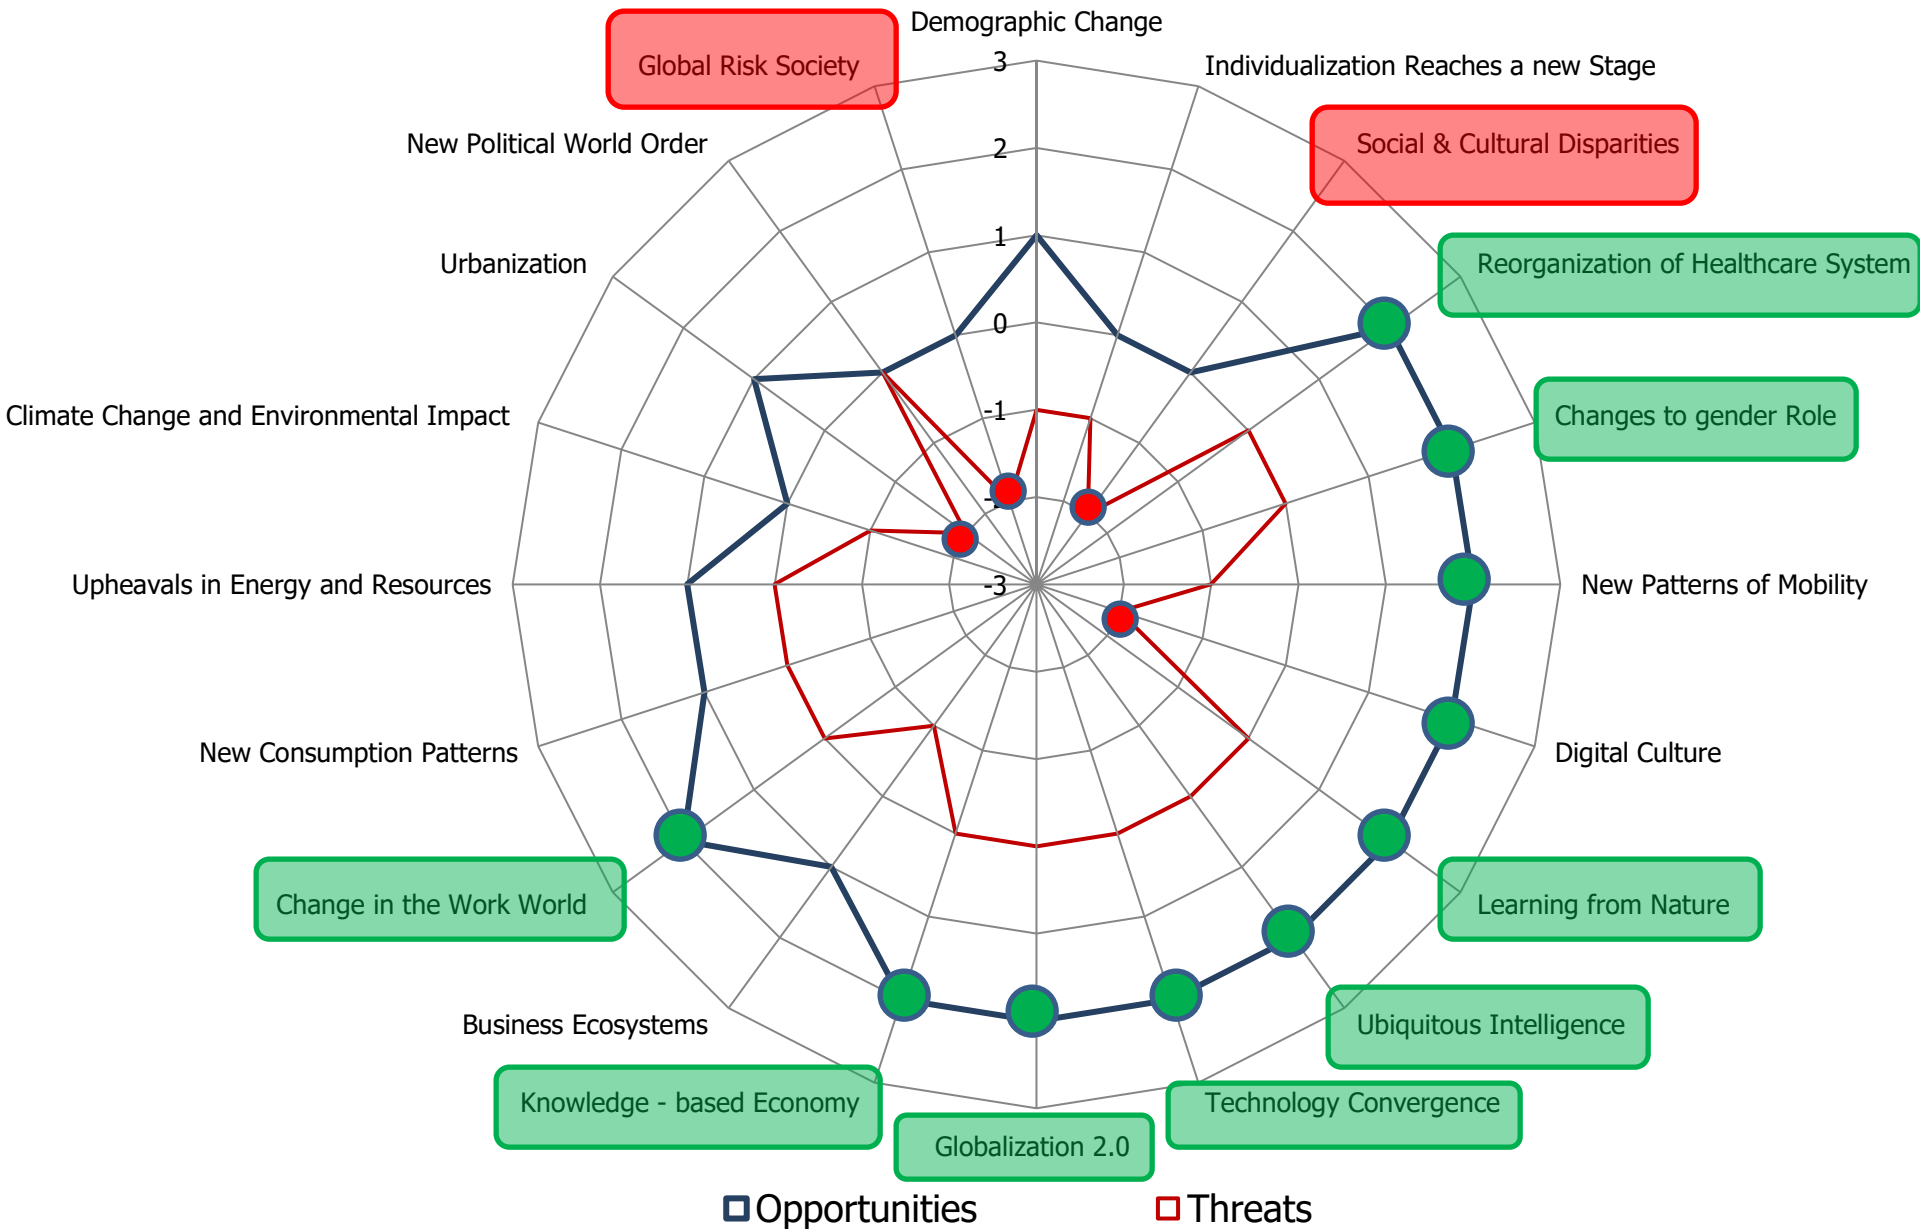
Demographic Change
Global Risk Society
Individualization Reaches a new Stage
Social & Cultural Disparities
Reorganization of Healthcare System
Changes to gender Role
New Patterns of Mobility
Digital Culture
Learning from Nature
Ubiquitous Intelligence
Technology Convergence
Globalization 2.0
Knowledge - based Economy
Business Ecosystems
Change in the Work World
New Consumption Patterns
Upheavals in Energy and Resources
Climate Change and Environmental Impact
Urbanization
New Political World Order

3
2
1
0
-1
-2
-3

Opportunities
Threats